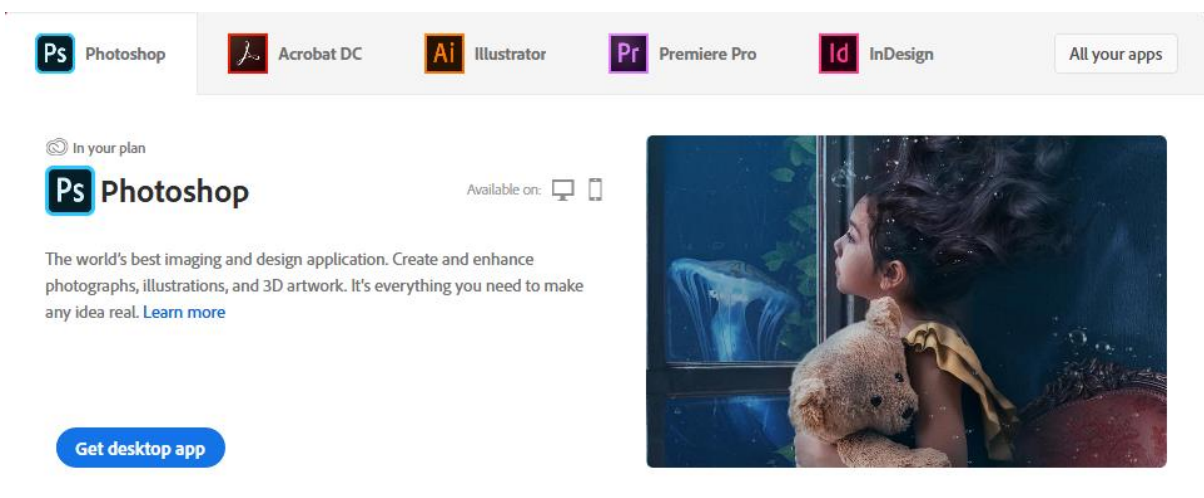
Ps Photoshop
Acrobat DC
Ai Illustrator
Pr Premiere Pro
Id InDesign
All your apps

In your plan

Ps Photoshop

Available on:

The world's best imaging and design application. Create and enhance photographs, illustrations, and 3D artwork. It's everything you need to make any idea real. Learn more

Get desktop app